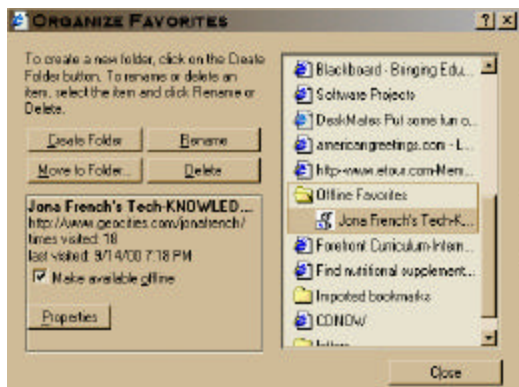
Organize Favorites

?
×

To create a new folder, click on the Create Folder button. To rename or delete an item, select the item and click Rename or Delete.

Create Folder
Rename
Move to Folder...
Delete

Jona French's Tech-KNOWLED...
http://www.geocities.com/jonafrench/
times visited: 18
last visited: 9/14/00 7:18 PM

Make available offline

Properties

Blackboard - Bringing Edu...
Software Projects
DeskMates Put some fun c...
americangreetings.com - L...
http--www.etour.com-Mem...
Offline Favorites
Jona French's Tech-K...
Forefront Curriculum-Intern...
Find nutritional supplement...
Imported bookmarks
CONDV/
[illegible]

Close